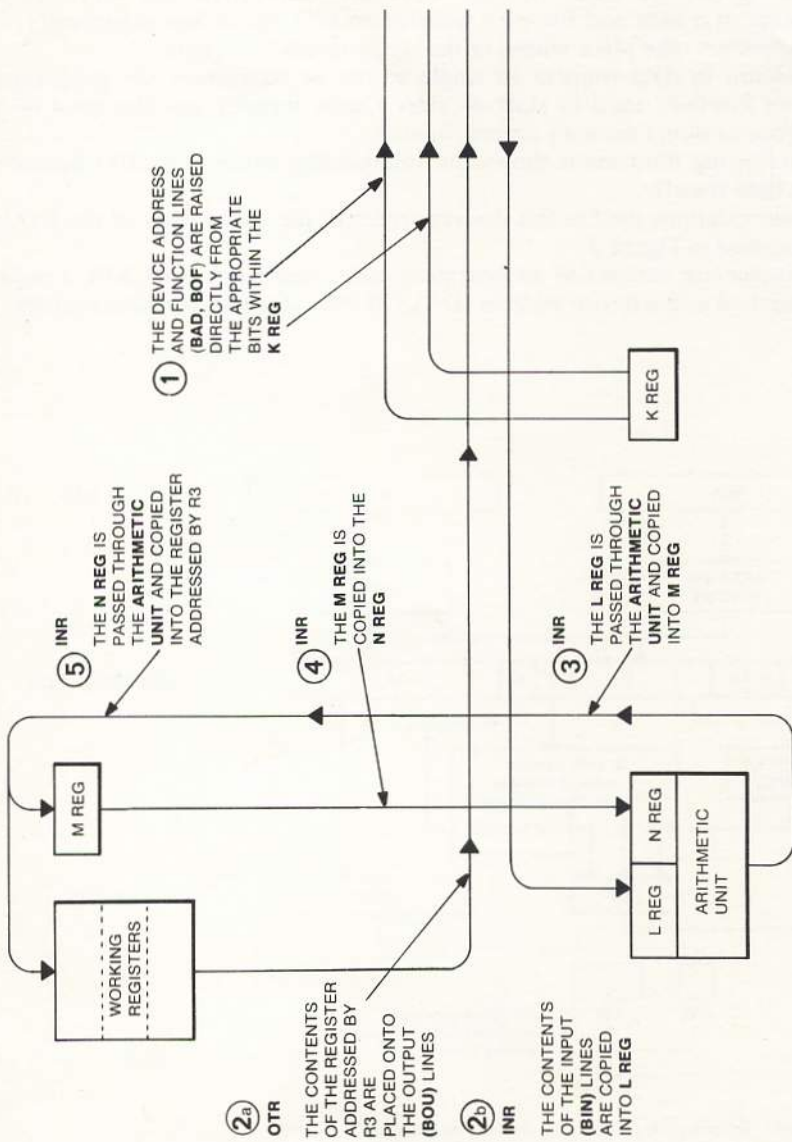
① THE DEVICE ADDRESS AND FUNCTION LINES (BAD, BOF) ARE RAISED DIRECTLY FROM THE APPROPRIATE BITS WITHIN THE K REG

K REG

⑤ INR
THE N REG IS PASSED THROUGH THE ARITHMETIC UNIT AND COPIED INTO THE REGISTER ADDRESSED BY R3

④ INR
THE M REG IS COPIED INTO THE N REG

③ INR
THE L REG IS PASSED THROUGH THE ARITHMETIC UNIT AND COPIED INTO M REG

M REG

WORKING REGISTERS

L REG

N REG

ARITHMETIC UNIT

②a OTR
THE CONTENTS OF THE REGISTER ADDRESSED BY R3 ARE PLACED ONTO THE OUTPUT (BOU) LINES

②b INR
THE CONTENTS OF THE INPUT (BIN) LINES ARE COPIED INTO L REG